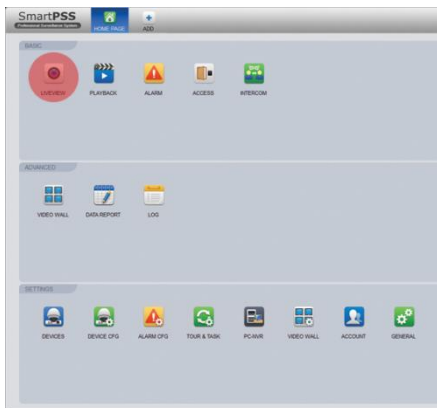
SmartPSS
Professional Surveillance System
HOME PAGE
ADD

BASIC
LIVEVIEW
PLAYBACK
ALARM
ACCESS
INTERCOM

ADVANCED
VIDEO WALL
DATA REPORT
LOG

SETTINGS
DEVICES
DEVICE CFG
ALARM CFG
TOUR & TASK
PC-NVR
VIDEO WALL
ACCOUNT
GENERAL